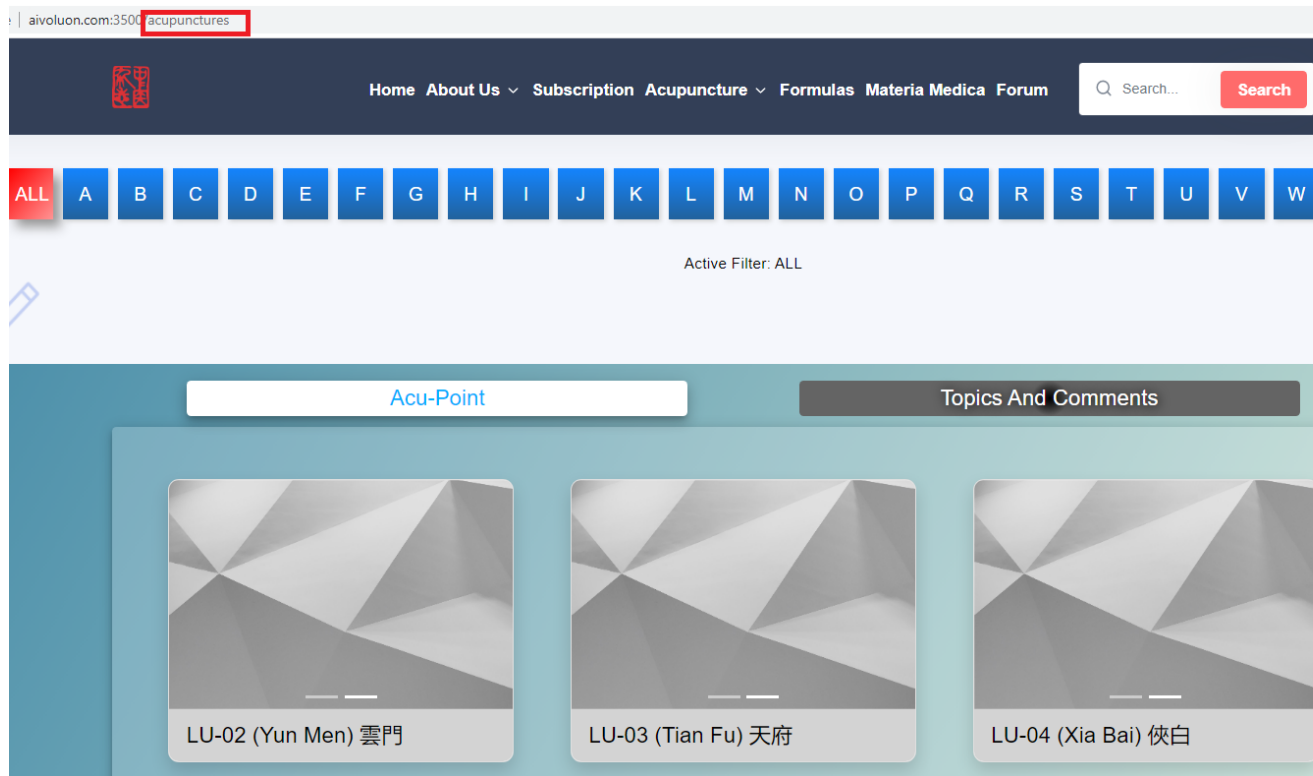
aivoluon.com:3500/acupunctures

Home About Us Subscription Acupuncture Formulas Materia Medica Forum

Search...

Search

ALL A B C D E F G H I J K L M N O P Q R S T U V W

Active Filter: ALL

Acu-Point

Topics And Comments

LU-02 (Yun Men) 雲門

LU-03 (Tian Fu) 天府

LU-04 (Xia Bai) 俠白